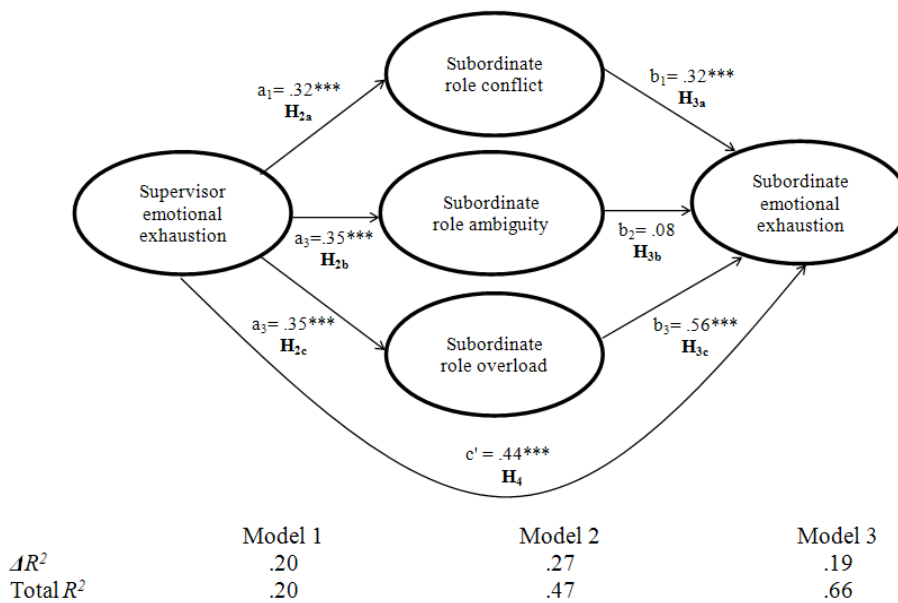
$a_1$= .32***
$H_{2a}$

Subordinate role conflict

$b_1$= .32***
$H_{3a}$

Supervisor emotional exhaustion

Subordinate role ambiguity

Subordinate emotional exhaustion

$a_3$=.35***
$H_{2b}$

$b_2$= .08
$H_{3b}$

$a_3$= .35***
$H_{2c}$

Subordinate role overload

$b_3$= .56***
$H_{3c}$

c' = .44***
$H_4$

| | Model 1 | Model 2 | Model 3 |
|---|---|---|---|
| $\Delta R^2$ | .20 | .27 | .19 |
| Total $R^2$ | .20 | .47 | .66 |